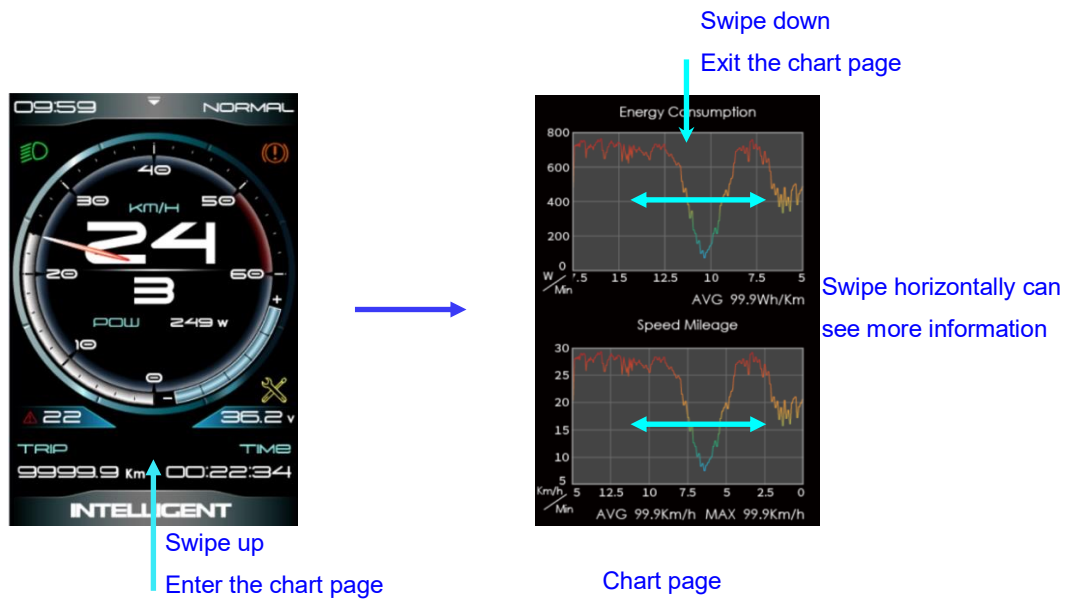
09:59 NORMAL

40
30 50
KM/H
24
20 60
3
POW 249 w
10
0
+
−
22 36.2 v
TRIP TIME
9999.9 Km 00:22:34
INTELLIGENT

Swipe up
Enter the chart page

Swipe down
Exit the chart page

Energy Consumption
800
600
400
200
0
W/Min 7.5 15 12.5 10 7.5 5
AVG 99.9Wh/Km

Speed Mileage
30
25
20
15
10
5
Km/h/Min 5 12.5 10 7.5 5 2.5 0
AVG 99.9Km/h MAX 99.9Km/h

Swipe horizontally can see more information

Chart page